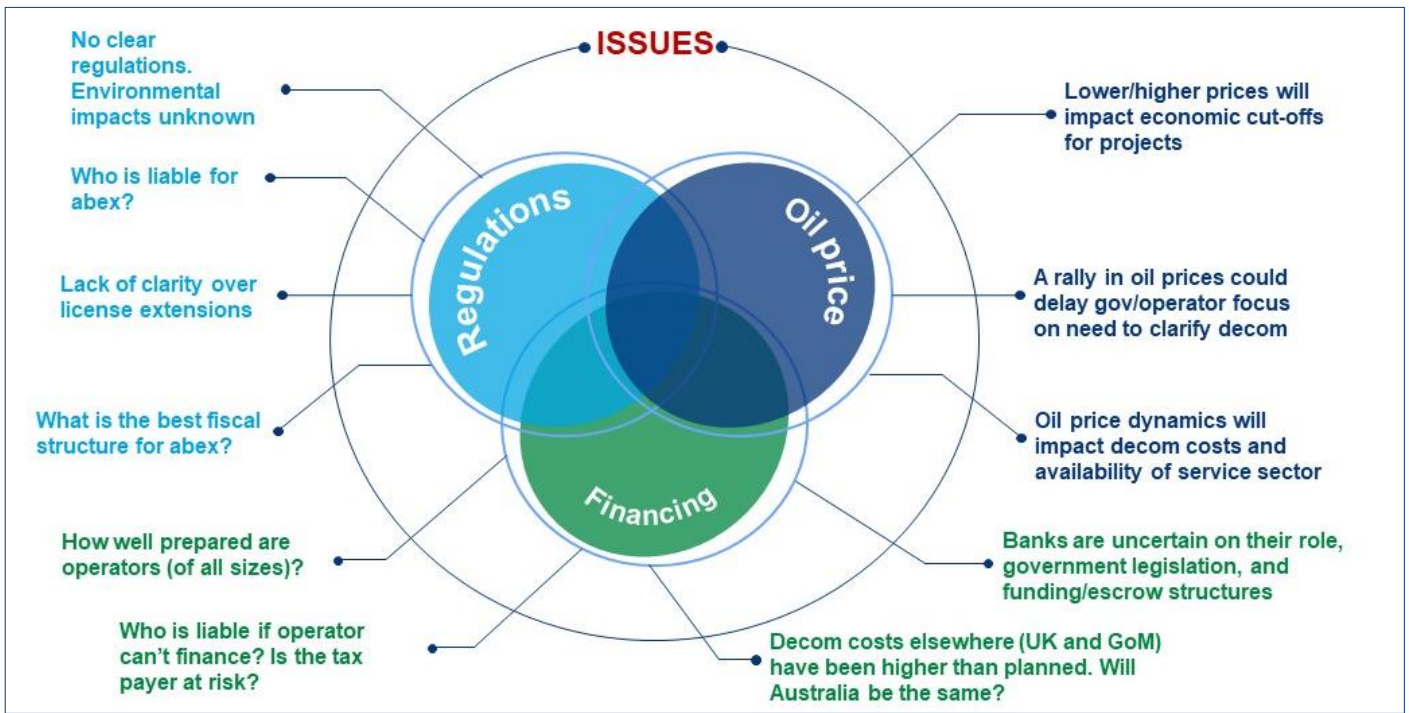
ISSUES

No clear regulations. Environmental impacts unknown

Who is liable for abex?

Lack of clarity over license extensions

What is the best fiscal structure for abex?

How well prepared are operators (of all sizes)?

Who is liable if operator can't finance? Is the tax payer at risk?

Regulations

Oil price

Financing

Lower/higher prices will impact economic cut-offs for projects

A rally in oil prices could delay gov/operator focus on need to clarify decom

Oil price dynamics will impact decom costs and availability of service sector

Banks are uncertain on their role, government legislation, and funding/escrow structures

Decom costs elsewhere (UK and GoM) have been higher than planned. Will Australia be the same?